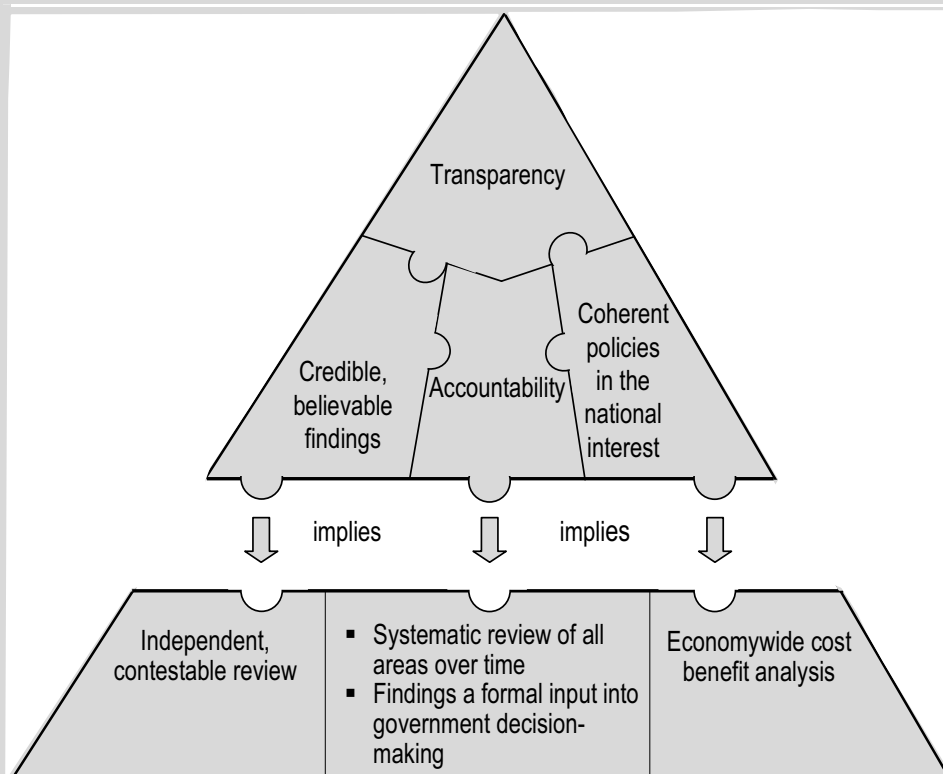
Transparency

Credible, believable findings

Accountability

Coherent policies in the national interest

implies

implies

Independent, contestable review

- Systematic review of all areas over time
- Findings a formal input into government decision-making

Economywide cost benefit analysis